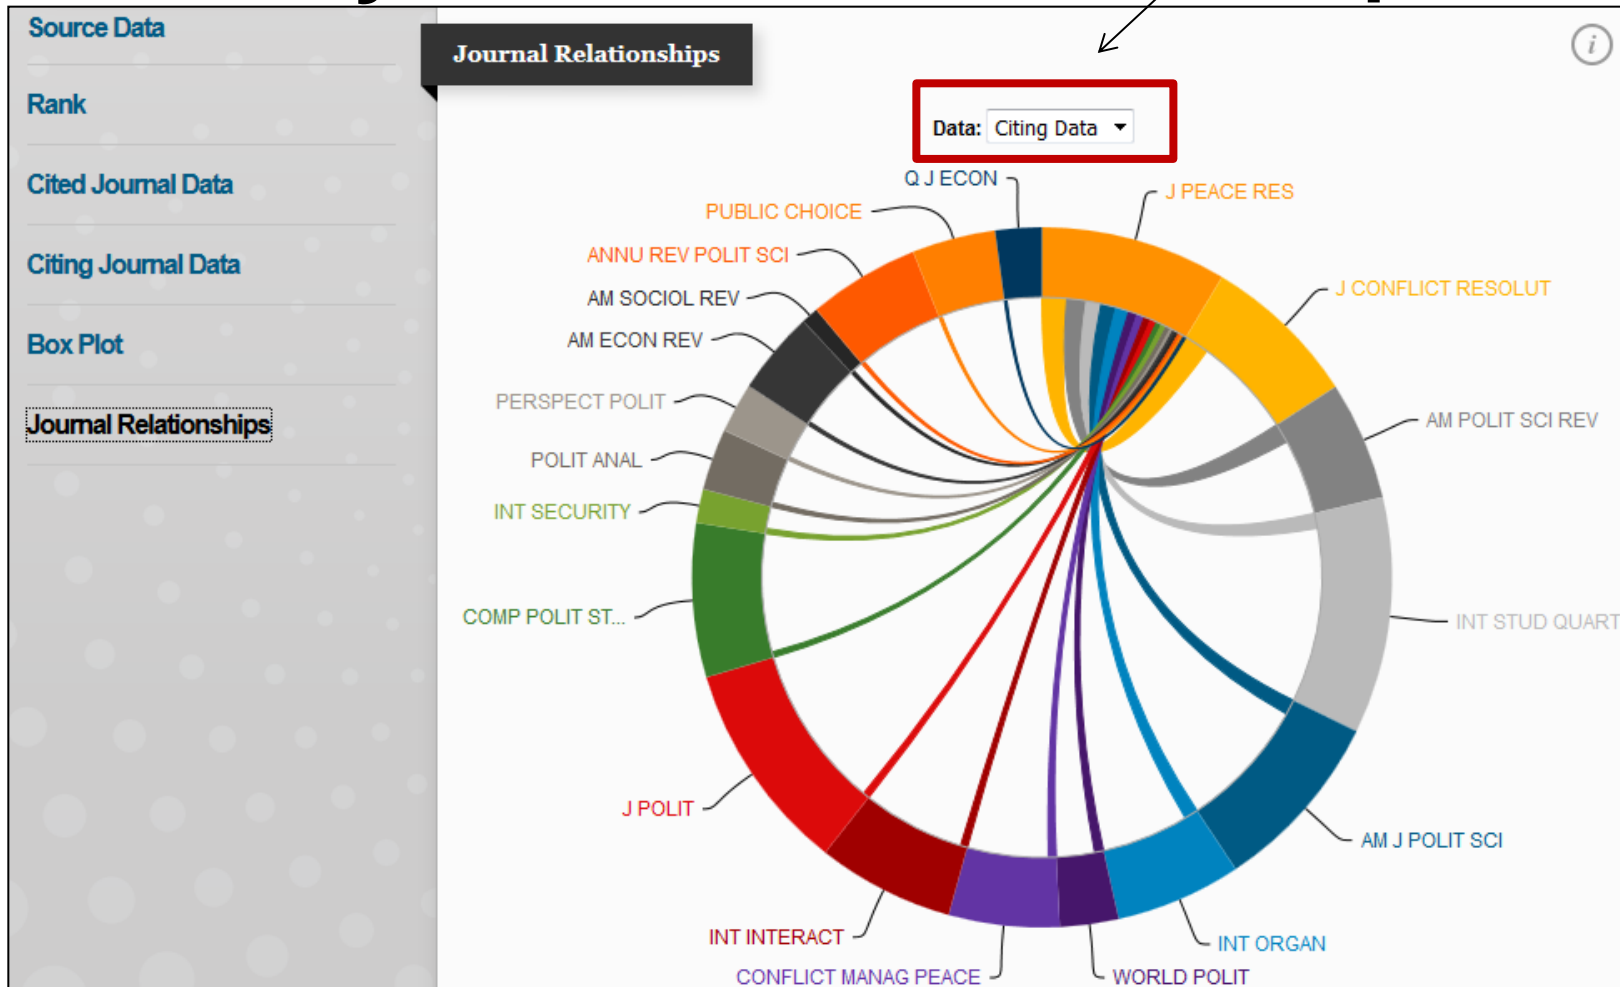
Source Data

Rank

Cited Journal Data

Citing Journal Data

Box Plot

Journal Relationships

Journal Relationships

Data: Citing Data

Q J ECON
J PEACE RES
PUBLIC CHOICE
ANNU REV POLIT SCI
J CONFLICT RESOLUT
AM SOCIOL REV
AM ECON REV
PERSPECT POLIT
AM POLIT SCI REV
POLIT ANAL
INT SECURITY
COMP POLIT ST...
INT STUD QUART
J POLIT
AM J POLIT SCI
INT INTERACT
INT ORGAN
CONFLICT MANAG PEACE
WORLD POLIT